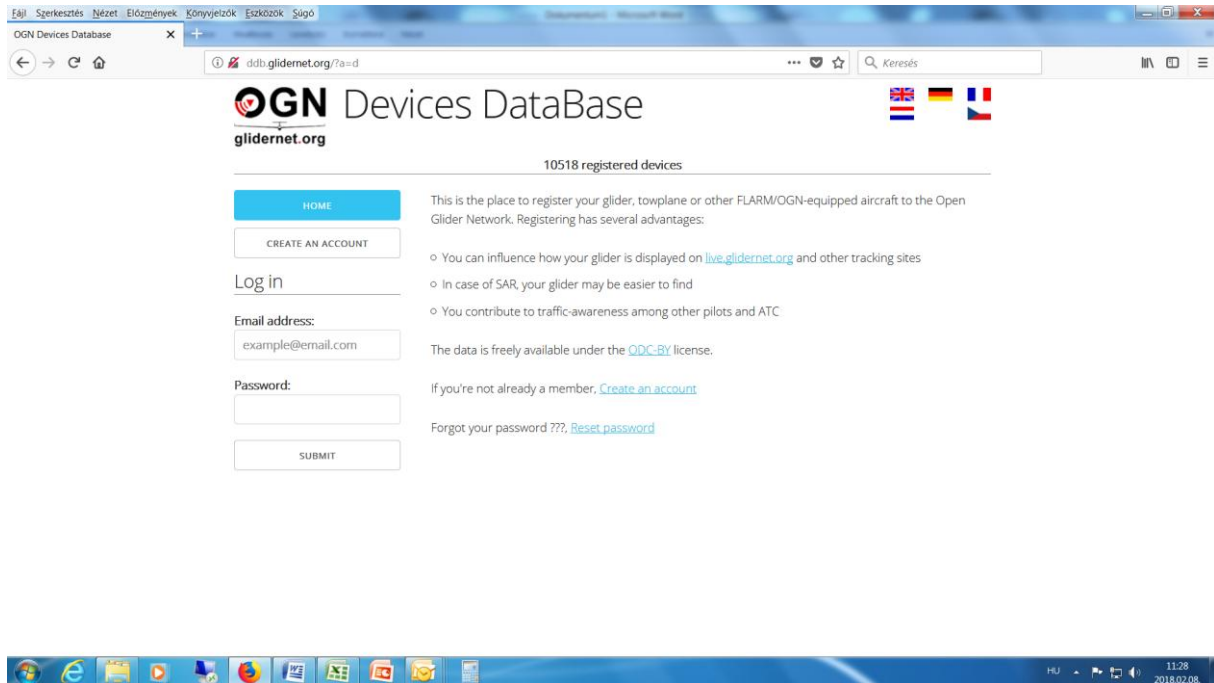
Fájl Szerkesztés Nézet Előzmények Könyvjelzők Eszközök Súgó

OGN Devices Database

ddb.glidernet.org/?a=d

Keresés

OGN Devices DataBase

glidernet.org

10518 registered devices

HOME

CREATE AN ACCOUNT

Log in

Email address:

example@email.com

Password:

SUBMIT

This is the place to register your glider, towplane or other FLARM/OGN-equipped aircraft to the Open Glider Network. Registering has several advantages:

You can influence how your glider is displayed on live.glidernet.org and other tracking sites

In case of SAR, your glider may be easier to find

You contribute to traffic-awareness among other pilots and ATC

The data is freely available under the ODC-BY license.

If you're not already a member, Create an account

Forgot your password ???, Reset password

HU

11:28
2018.02.08.